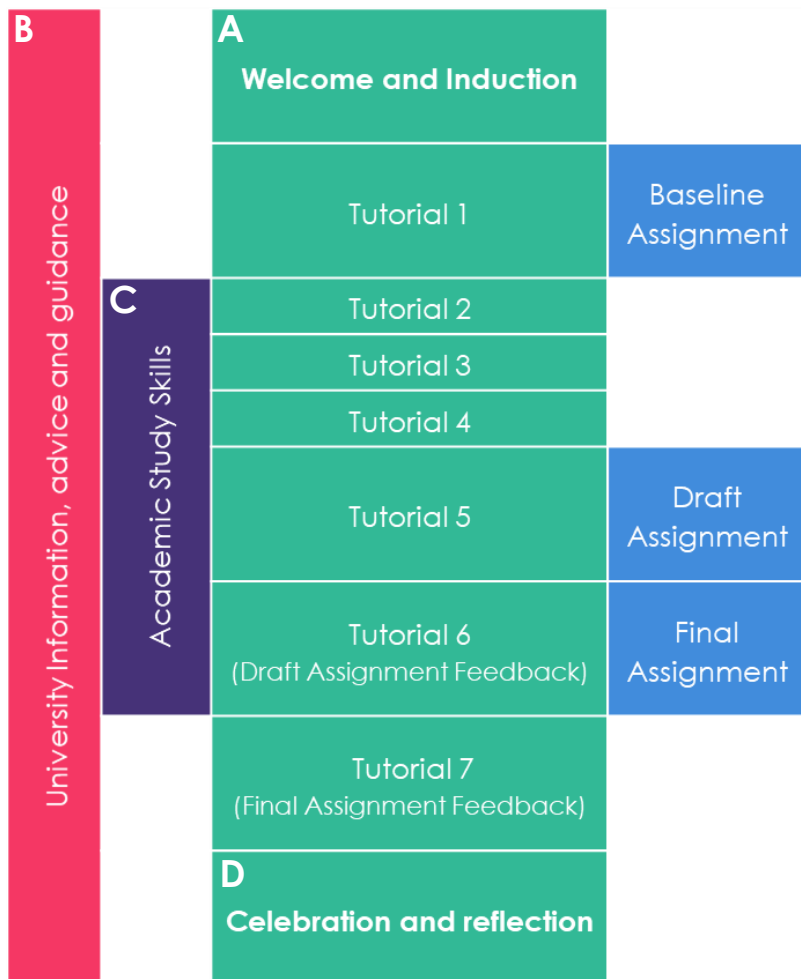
B

University Information, advice and guidance

A

Welcome and Induction

Tutorial 1

Baseline Assignment

C

Academic Study Skills

Tutorial 2

Tutorial 3

Tutorial 4

Tutorial 5

Draft Assignment

Tutorial 6 (Draft Assignment Feedback)

Final Assignment

Tutorial 7 (Final Assignment Feedback)

D

Celebration and reflection